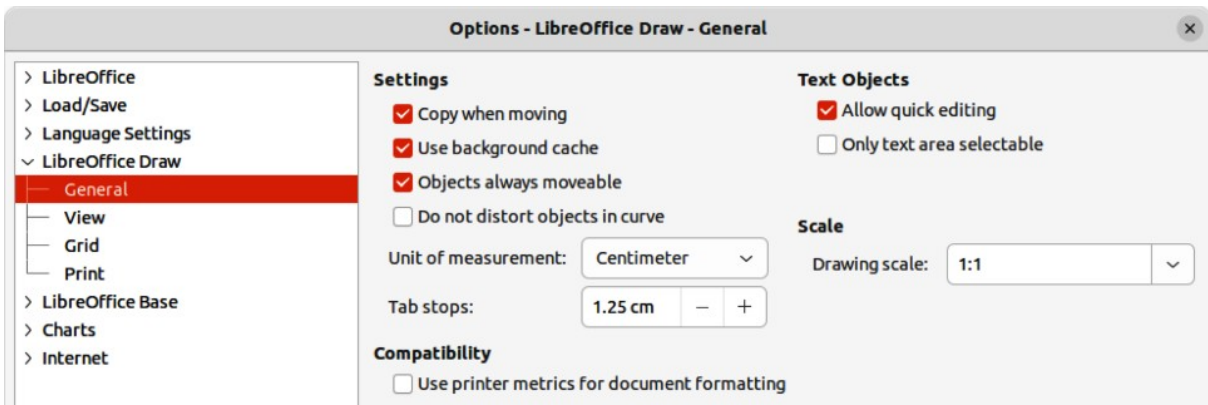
Options - LibreOffice Draw - General

×

LibreOffice
Load/Save
Language Settings
LibreOffice Draw
General
View
Grid
Print
LibreOffice Base
Charts
Internet

Settings

Copy when moving
Use background cache
Objects always moveable
Do not distort objects in curve

Unit of measurement: Centimeter

Tab stops: 1.25 cm − +

Compatibility

Use printer metrics for document formatting

Text Objects

Allow quick editing
Only text area selectable

Scale

Drawing scale: 1:1